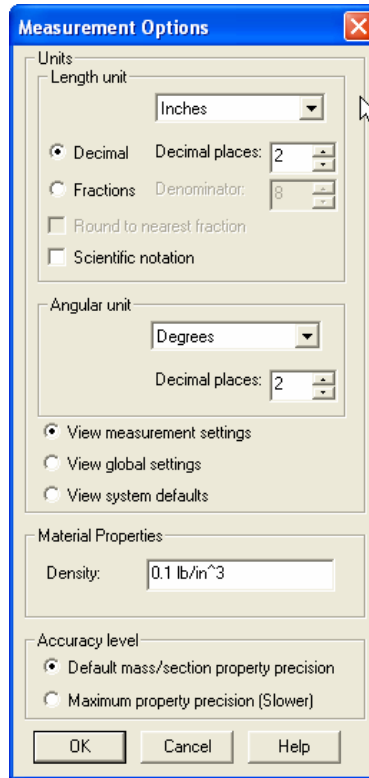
Measurement Options

Units

Length unit

Inches

Decimal

Decimal places: 2

Fractions

Denominator: 8

Round to nearest fraction

Scientific notation

Angular unit

Degrees

Decimal places: 2

View measurement settings

View global settings

View system defaults

Material Properties

Density: 0.1 lb/in^3

Accuracy level

Default mass/section property precision

Maximum property precision (Slower)

OK

Cancel

Help